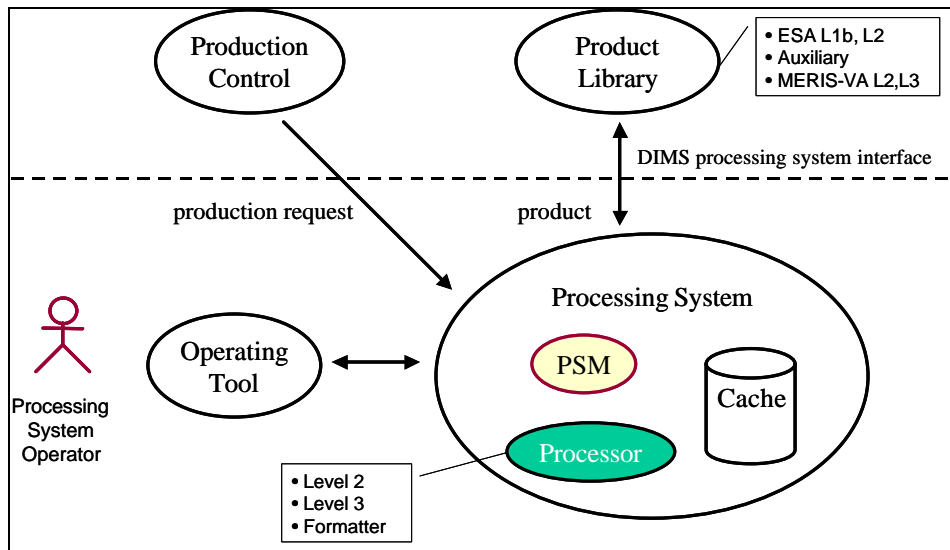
Production Control

Product Library

• ESA L1b, L2
• Auxiliary
• MERIS-VA L2,L3

DIMS processing system interface

production request

product

Processing System

Operating Tool

PSM

Cache

Processor

Processing System Operator

• Level 2
• Level 3
• Formatter